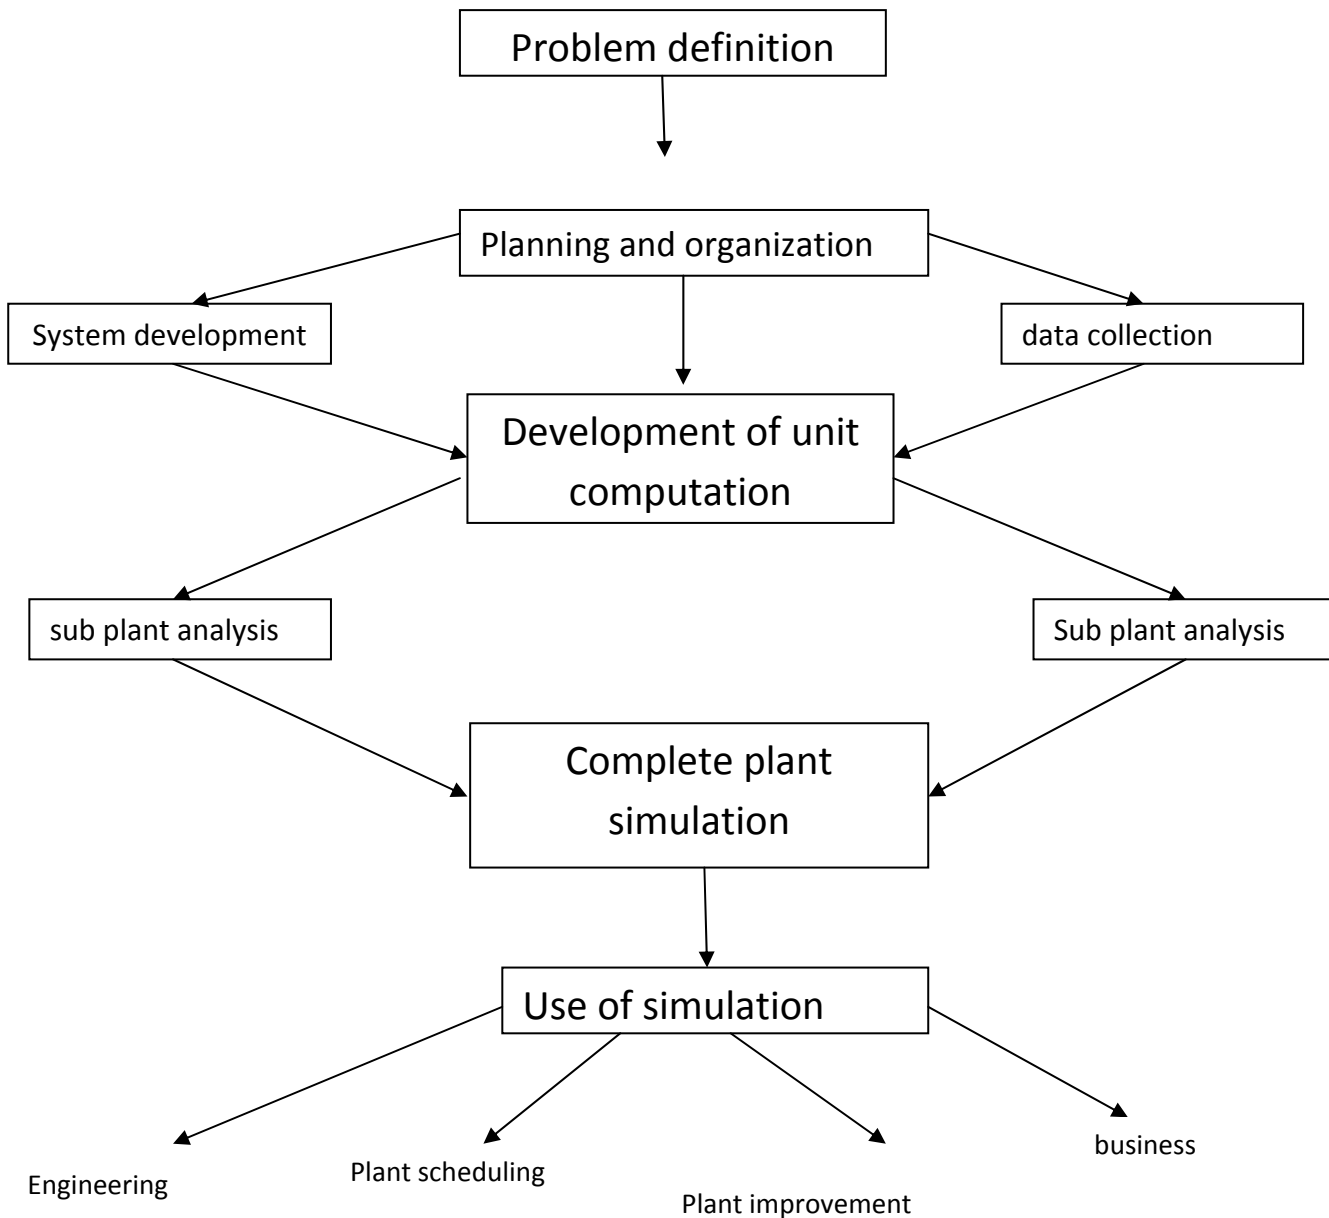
Problem definition

Planning and organization

System development

data collection

Development of unit computation

sub plant analysis

Sub plant analysis

Complete plant simulation

Use of simulation

Engineering

Plant scheduling

Plant improvement

business